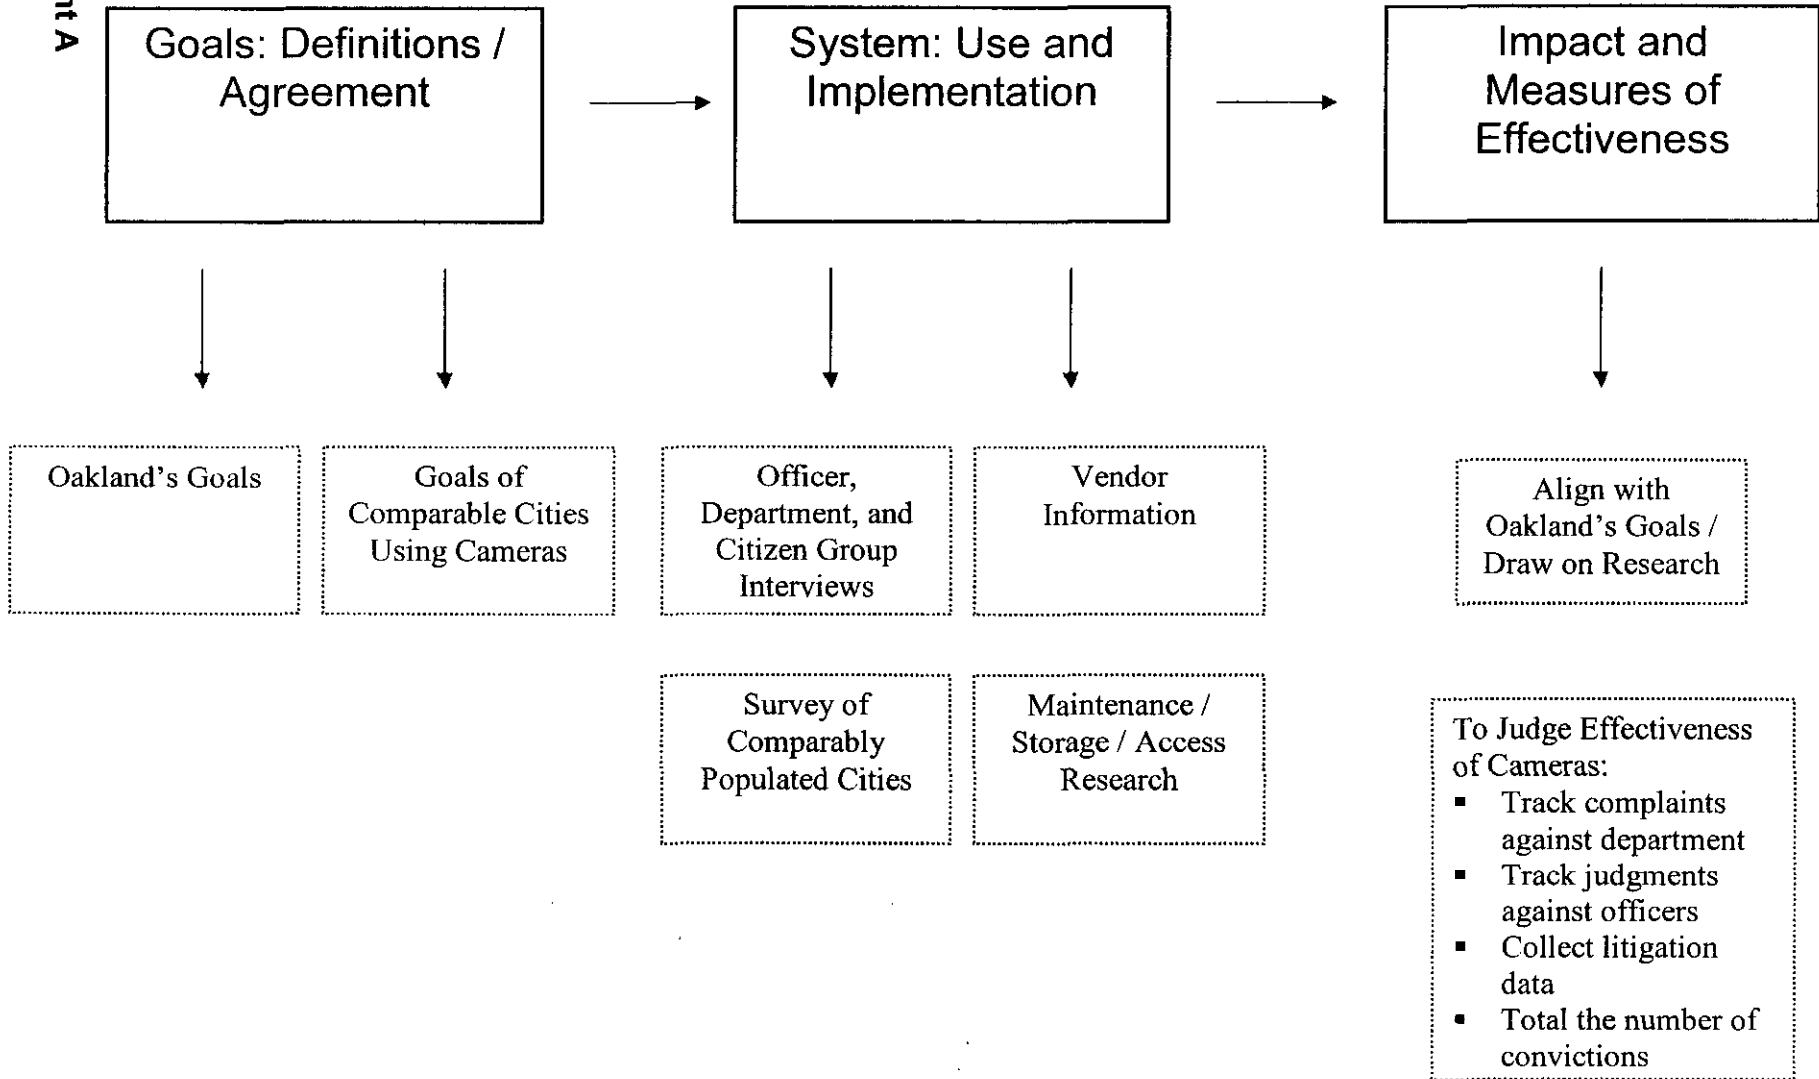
nt A

Goals: Definitions / Agreement

System: Use and Implementation

Impact and Measures of Effectiveness

Oakland's Goals

Goals of Comparable Cities Using Cameras

Officer, Department, and Citizen Group Interviews

Vendor Information

Align with Oakland's Goals / Draw on Research

Survey of Comparably Populated Cities

Maintenance / Storage / Access Research

To Judge Effectiveness of Cameras:
- Track complaints against department
- Track judgments against officers
- Collect litigation data
- Total the number of convictions